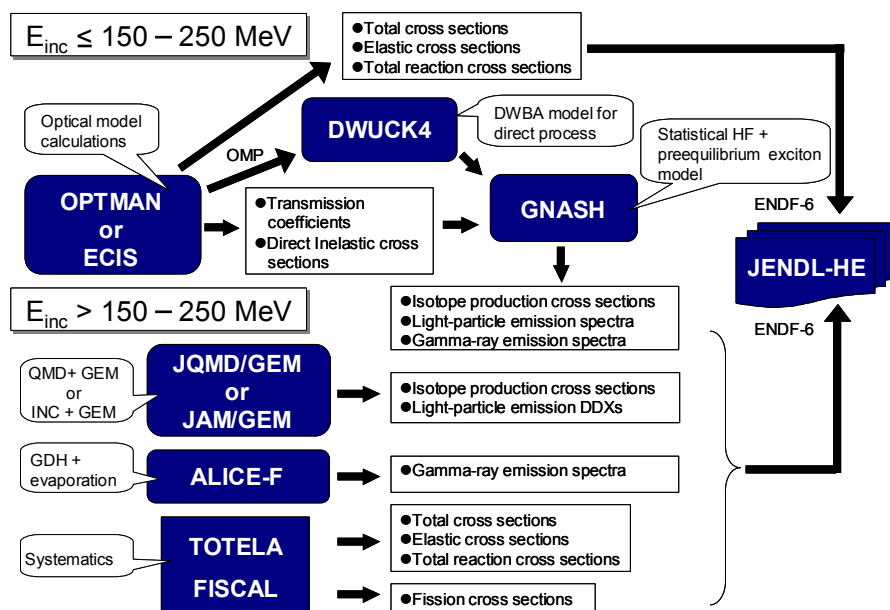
$E_{inc} \leq 150 - 250$ MeV

●Total cross sections
●Elastic cross sections
●Total reaction cross sections

Optical model calculations

DWUCK4

DWBA model for direct process

OMP

Statistical HF + preequilibrium exciton model

OPTMAN or ECIS

●Transmission coefficients
●Direct Inelastic cross sections

GNASH

ENDF-6

JENDL-HE

●Isotope production cross sections
●Light-particle emission spectra
●Gamma-ray emission spectra

$E_{inc} > 150 - 250$ MeV

ENDF-6

QMD+ GEM or INC + GEM

JQMD/GEM or JAM/GEM

●Isotope production cross sections
●Light-particle emission DDXs

GDH + evaporation

ALICE-F

●Gamma-ray emission spectra

Systematics

TOTELA

●Total cross sections
●Elastic cross sections
●Total reaction cross sections

FISCAL

●Fission cross sections